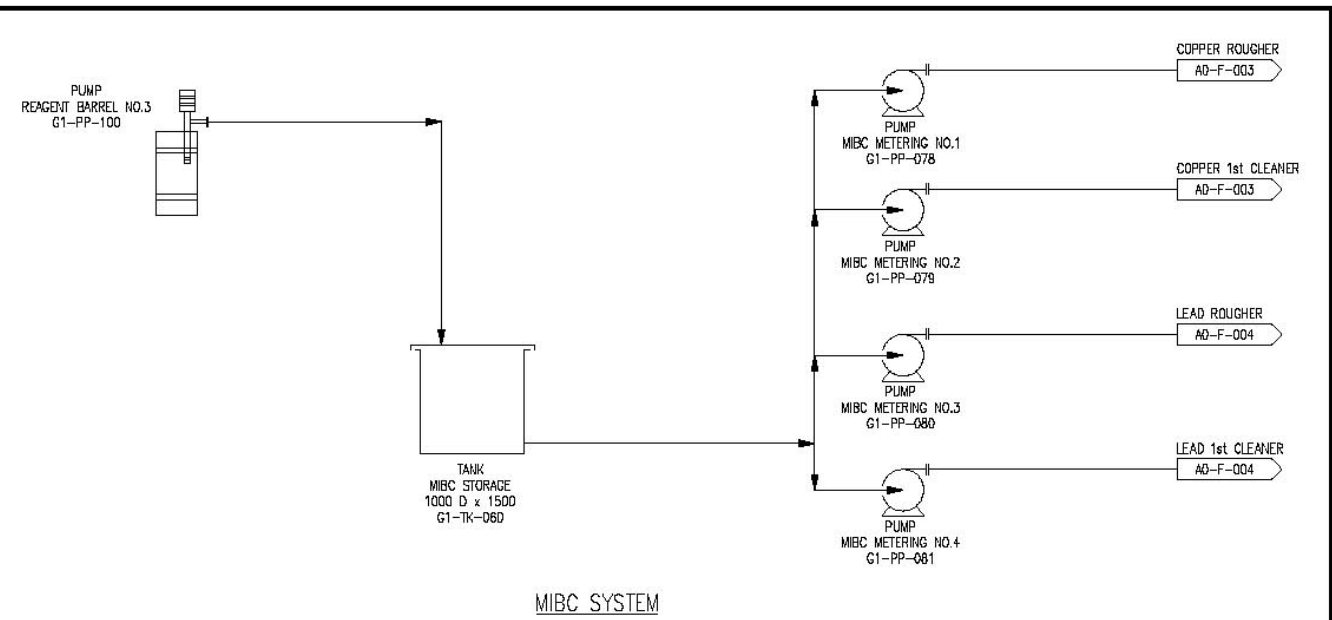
PUMP
REAGENT BARREL NO.3
G1-PP-100

TANK
MIBC STORAGE
1000 D x 1500
G1-TK-060

PUMP
MIBC METERING NO.1
G1-PP-078

COPPER ROUGHER
A0-F-003

PUMP
MIBC METERING NO.2
G1-PP-079

COPPER 1st CLEANER
A0-F-003

PUMP
MIBC METERING NO.3
G1-PP-080

LEAD ROUGHER
A0-F-004

PUMP
MIBC METERING NO.4
G1-PP-081

LEAD 1st CLEANER
A0-F-004

MIBC SYSTEM